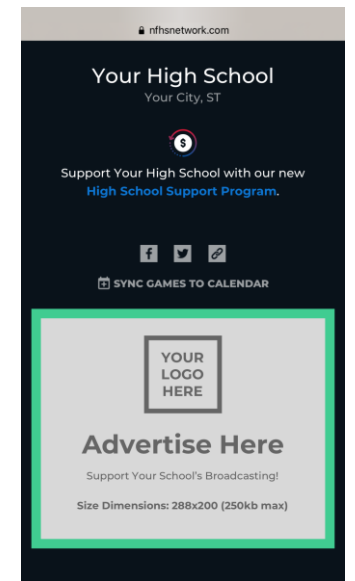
nfhsnetwork.com

Your High School
Your City, ST

$

Support Your High School with our new High School Support Program.

SYNC GAMES TO CALENDAR

YOUR LOGO HERE

Advertise Here

Support Your School's Broadcasting!

Size Dimensions: 288x200 (250kb max)